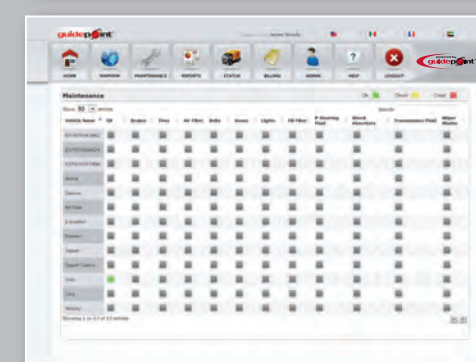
guidepoint

HOME MAPVIEW MAINTENANCE REPORTS STATUS BILLING ADMIN HELP LOGOUT

guidepoint

Maintenance

Ok Check Crisis

Show 50 entries

Search:

| Vehicle Name | Oil | Brakes | Tires | Air Filter | Belts | Hoses | Lights | Oil Filter | P-Steering Fluid | Shock Absorbers | Transmission Fluid | Wiper Blades |
|---|---|---|---|---|---|---|---|---|---|---|---|---|
| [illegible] | | | | | | | | | | | | |
| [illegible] | | | | | | | | | | | | |
| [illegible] | | | | | | | | | | | | |
| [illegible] | | | | | | | | | | | | |
| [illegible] | | | | | | | | | | | | |
| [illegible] | | | | | | | | | | | | |
| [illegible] | | | | | | | | | | | | |
| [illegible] | | | | | | | | | | | | |
| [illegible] | | | | | | | | | | | | |
| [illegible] | | | | | | | | | | | | |
| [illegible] | | | | | | | | | | | | |
| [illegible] | | | | | | | | | | | | |
| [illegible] | | | | | | | | | | | | |

Showing 1 to 13 of 13 entries